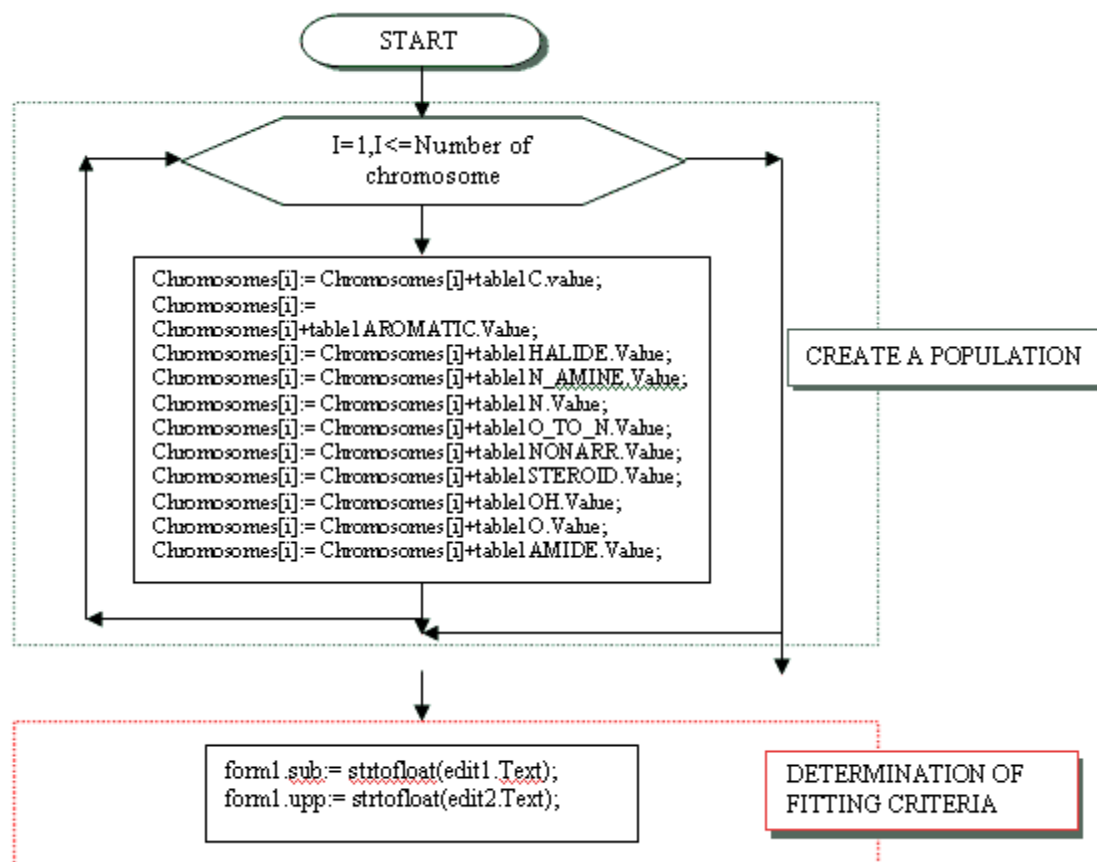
START

I=1,I<=Number of chromosome

Chromosomes[i]:= Chromosomes[i]+table1C.value;
Chromosomes[i]:=
Chromosomes[i]+table1AROMATIC.Value;
Chromosomes[i]:= Chromosomes[i]+table1HALIDE.Value;
Chromosomes[i]:= Chromosomes[i]+table1N_AMINE.Value;
Chromosomes[i]:= Chromosomes[i]+table1N.Value;
Chromosomes[i]:= Chromosomes[i]+table1O_TO_N.Value;
Chromosomes[i]:= Chromosomes[i]+table1NONARR.Value;
Chromosomes[i]:= Chromosomes[i]+table1STEROID.Value;
Chromosomes[i]:= Chromosomes[i]+table1OH.Value;
Chromosomes[i]:= Chromosomes[i]+table1O.Value;
Chromosomes[i]:= Chromosomes[i]+table1AMIDE.Value;

CREATE A POPULATION

form1.sub:= strtofloat(edit1.Text);
form1.upp:= strtofloat(edit2.Text);

DETERMINATION OF FITTING CRITERIA